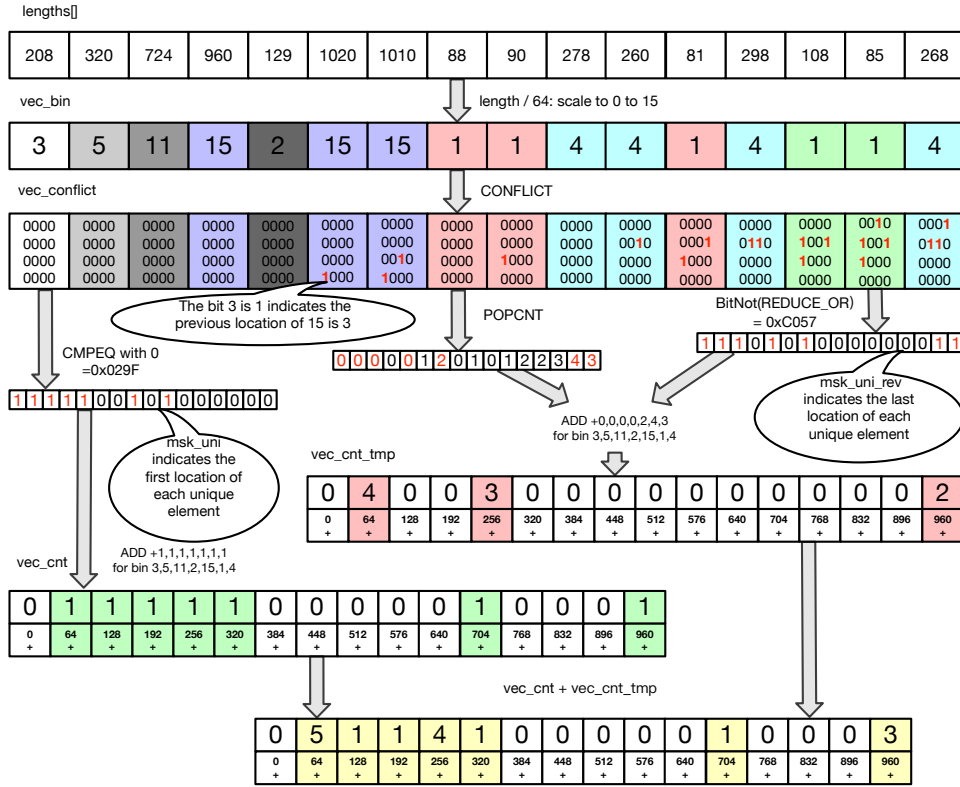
lengths[]

| 208 | 320 | 724 | 960 | 129 | 1020 | 1010 | 88 | 90 | 278 | 260 | 81 | 298 | 108 | 85 | 268 |
|---|---|---|---|---|---|---|---|---|---|---|---|---|---|---|---|

vec_bin

length / 64: scale to 0 to 15

| 3 | 5 | 11 | 15 | 2 | 15 | 15 | 1 | 1 | 4 | 4 | 1 | 4 | 1 | 1 | 4 |
|---|---|---|---|---|---|---|---|---|---|---|---|---|---|---|---|

vec_conflict

CONFLICT

| 0000 0000 0000 0000 | 0000 0000 0000 0000 | 0000 0000 0000 0000 | 0000 0000 0000 0000 | 0000 0000 0000 0000 | 0000 0000 0000 1000 | 0000 0000 0010 1000 | 0000 0000 0000 0000 | 0000 0000 1000 0000 | 0000 0000 0000 0000 | 0000 0010 0000 0000 | 0000 0001 1000 0000 | 0000 0110 0000 0000 | 0000 1001 1000 0000 | 0010 1001 1000 0000 | 0001 0110 0000 0000 |
|---|---|---|---|---|---|---|---|---|---|---|---|---|---|---|---|

The bit 3 is 1 indicates the previous location of 15 is 3

POPCNT

BitNot(REDUCE_OR) = 0xC057

CMPEQ with 0 =0x029F

| 0 | 0 | 0 | 0 | 0 | 1 | 2 | 0 | 1 | 0 | 1 | 2 | 2 | 3 | 4 | 3 |
|---|---|---|---|---|---|---|---|---|---|---|---|---|---|---|---|

| 1 | 1 | 1 | 0 | 1 | 0 | 1 | 0 | 0 | 0 | 0 | 0 | 0 | 0 | 1 | 1 |
|---|---|---|---|---|---|---|---|---|---|---|---|---|---|---|---|

msk_uni_rev indicates the last location of each unique element

| 1 | 1 | 1 | 1 | 1 | 0 | 0 | 1 | 0 | 1 | 0 | 0 | 0 | 0 | 0 | 0 |
|---|---|---|---|---|---|---|---|---|---|---|---|---|---|---|---|

ADD +0,0,0,0,2,4,3 for bin 3,5,11,2,15,1,4

msk_uni indicates the first location of each unique element

vec_cnt_tmp

| 0 | 4 | 0 | 0 | 3 | 0 | 0 | 0 | 0 | 0 | 0 | 0 | 0 | 0 | 2 |
|---|---|---|---|---|---|---|---|---|---|---|---|---|---|---|
| 0 + | 64 + | 128 + | 192 + | 256 + | 320 + | 384 + | 448 + | 512 + | 576 + | 640 + | 704 + | 768 + | 832 + | 896 + | 960 + |

ADD +1,1,1,1,1,1,1 for bin 3,5,11,2,15,1,4

vec_cnt

| 0 | 1 | 1 | 1 | 1 | 1 | 0 | 0 | 0 | 0 | 0 | 1 | 0 | 0 | 0 | 1 |
|---|---|---|---|---|---|---|---|---|---|---|---|---|---|---|---|
| 0 + | 64 + | 128 + | 192 + | 256 + | 320 + | 384 + | 448 + | 512 + | 576 + | 640 + | 704 + | 768 + | 832 + | 896 + | 960 + |

vec_cnt + vec_cnt_tmp

| 0 | 5 | 1 | 1 | 4 | 1 | 0 | 0 | 0 | 0 | 0 | 1 | 0 | 0 | 0 | 3 |
|---|---|---|---|---|---|---|---|---|---|---|---|---|---|---|---|
| 0 + | 64 + | 128 + | 192 + | 256 + | 320 + | 384 + | 448 + | 512 + | 576 + | 640 + | 704 + | 768 + | 832 + | 896 + | 960 + |